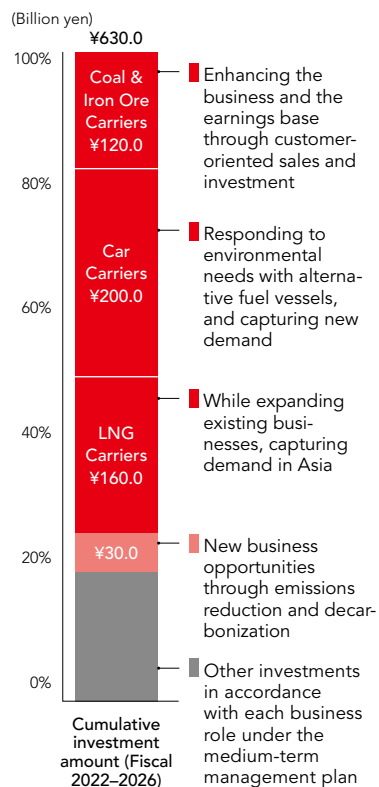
(Billion yen)

¥630.0

100%

80%

60%

40%

20%

0%

Coal & Iron Ore Carriers ¥120.0

Car Carriers ¥200.0

LNG Carriers ¥160.0

¥30.0

Cumulative investment amount (Fiscal 2022–2026)

Enhancing the business and the earnings base through customer-oriented sales and investment

Responding to environmental needs with alternative fuel vessels, and capturing new demand

While expanding existing businesses, capturing demand in Asia

New business opportunities through emissions reduction and decarbonization

Other investments in accordance with each business role under the medium-term management plan